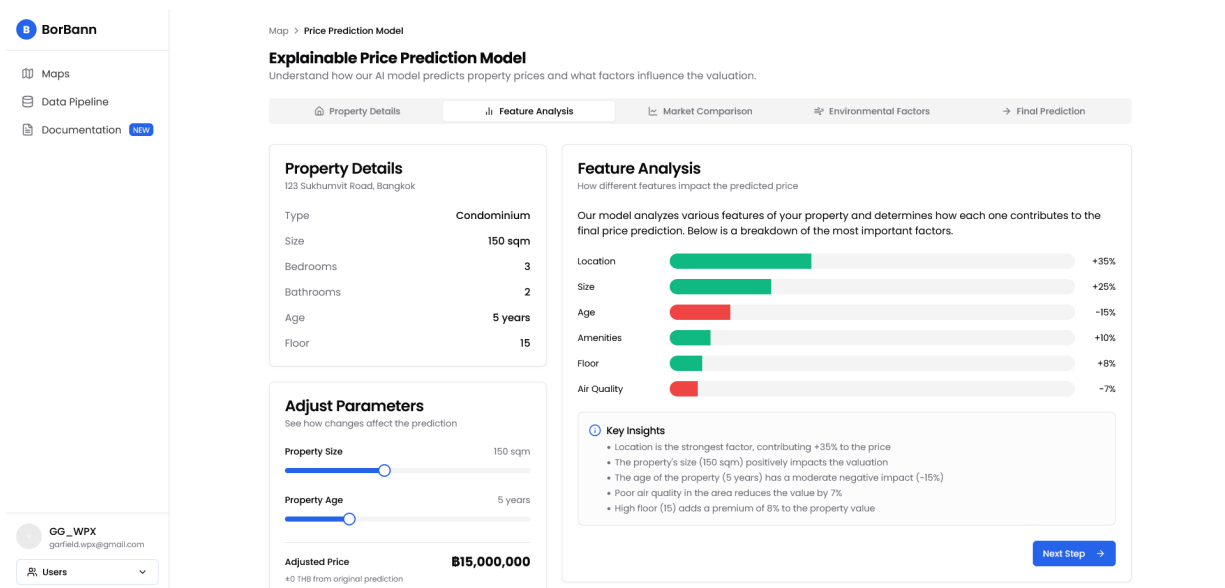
B BorBann

Maps

Data Pipeline

Documentation NEW

GG_WPX
garfield.wpx@gmail.com

Users

Map > Price Prediction Model

Explainable Price Prediction Model

Understand how our AI model predicts property prices and what factors influence the valuation.

Property Details | Feature Analysis | Market Comparison | Environmental Factors | Final Prediction

Property Details
123 Sukhumvit Road, Bangkok

| Type | Condominium |
|---|---|
| Size | 150 sqm |
| Bedrooms | 3 |
| Bathrooms | 2 |
| Age | 5 years |
| Floor | 15 |

Adjust Parameters
See how changes affect the prediction

Property Size 150 sqm

Property Age 5 years

Adjusted Price ฿15,000,000
±0 THB from original prediction

Feature Analysis
How different features impact the predicted price

Our model analyzes various features of your property and determines how each one contributes to the final price prediction. Below is a breakdown of the most important factors.

Location +35%
Size +25%
Age -15%
Amenities +10%
Floor +8%
Air Quality -7%

Key Insights
• Location is the strongest factor, contributing +35% to the price
• The property's size (150 sqm) positively impacts the valuation
• The age of the property (5 years) has a moderate negative impact (-15%)
• Poor air quality in the area reduces the value by 7%
• High floor (15) adds a premium of 8% to the property value

Next Step →